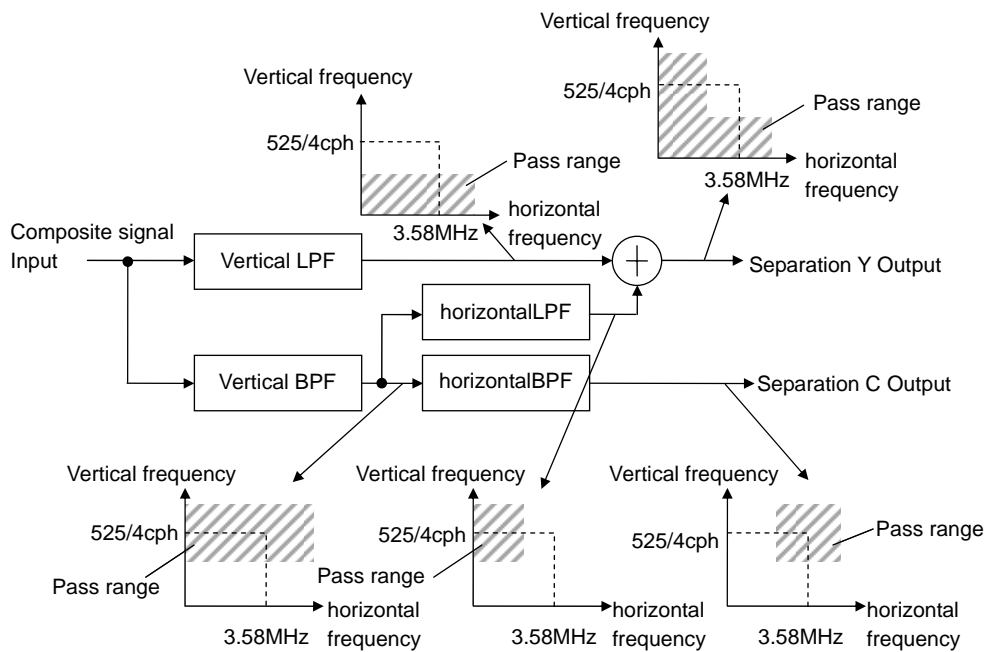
Vertical frequency
525/4cph
Pass range
3.58MHz
horizontal frequency

Vertical frequency
525/4cph
Pass range
3.58MHz
horizontal frequency

Composite signal Input
Vertical LPF
Vertical BPF
horizontalLPF
horizontalBPF
Separation Y Output
Separation C Output

Vertical frequency
525/4cph
Pass range
3.58MHz
horizontal frequency

Vertical frequency
525/4cph
Pass range
3.58MHz
horizontal frequency

Vertical frequency
525/4cph
Pass range
3.58MHz
horizontal frequency